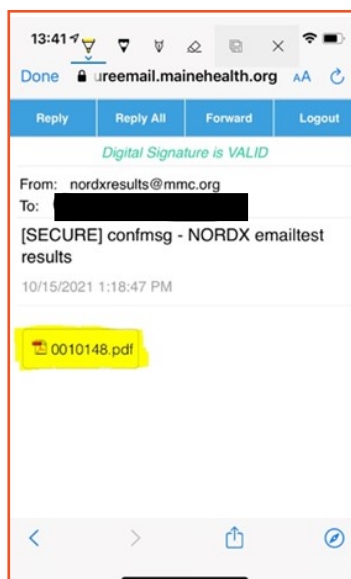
13:41

Done ureemail.mainehealth.org AA

Reply | Reply All | Forward | Logout

Digital Signature is VALID

From: nordxresults@mmc.org
To:

[SECURE] confmsg - NORDX emailtest results

10/15/2021 1:18:47 PM

0010148.pdf